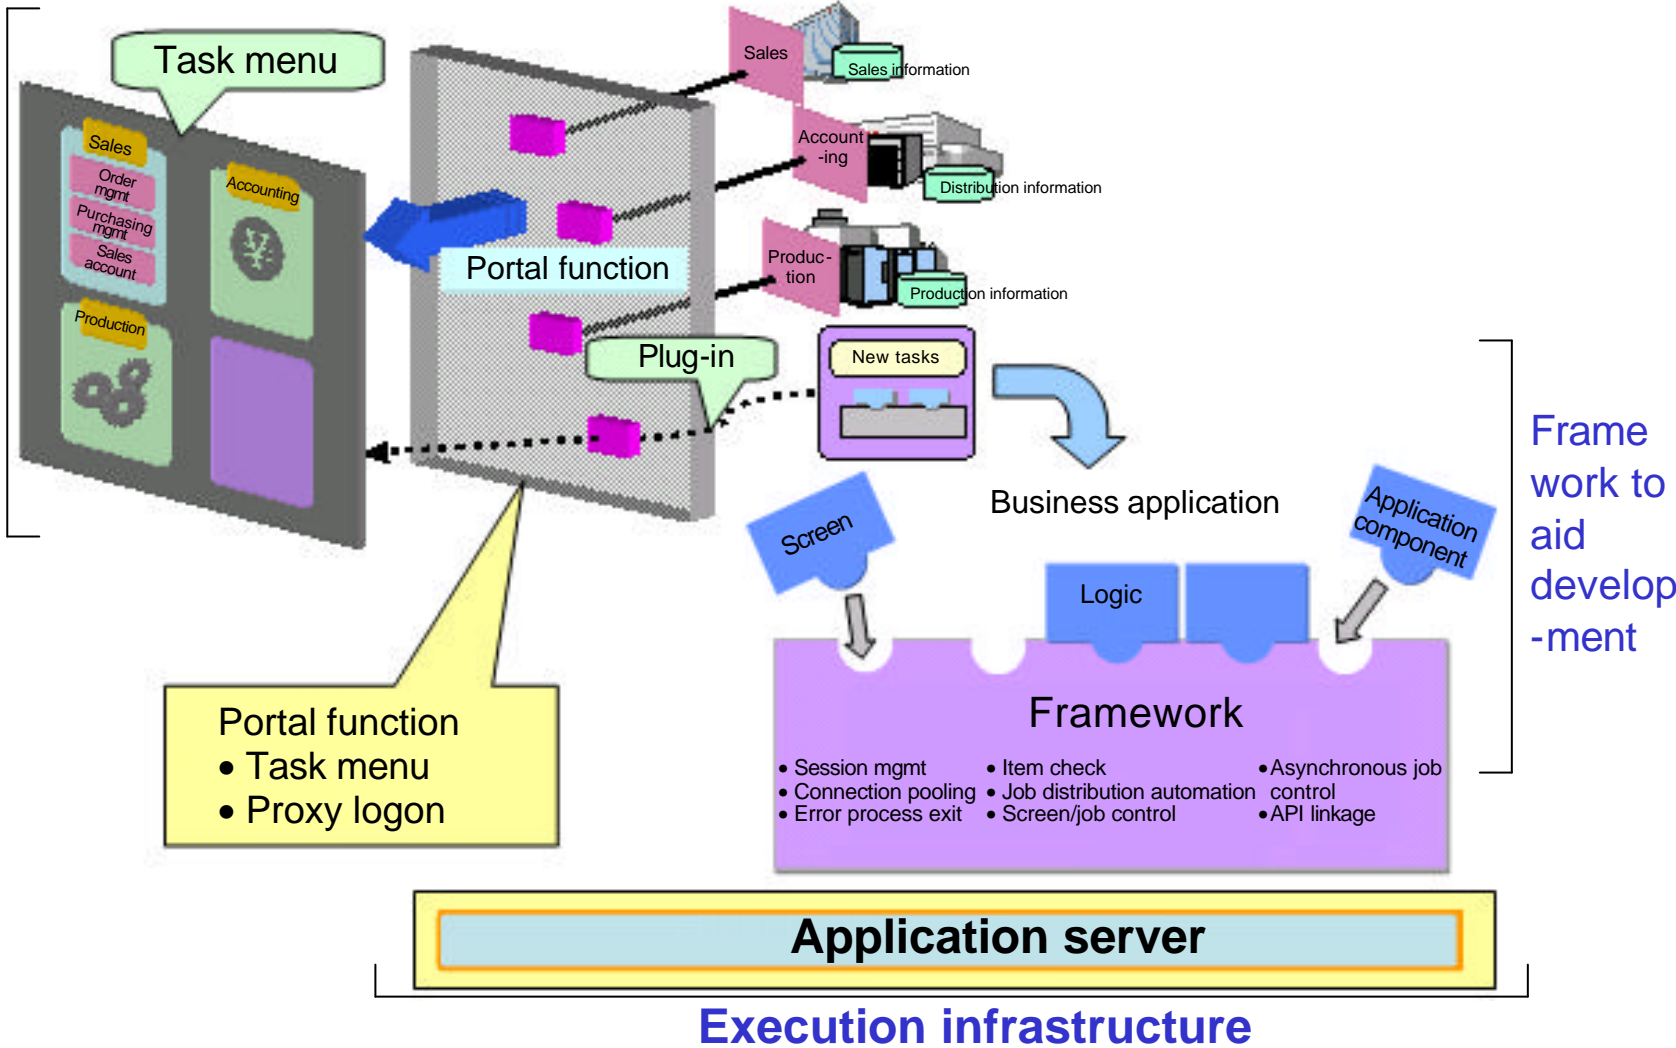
Task menu

Sales
Order mgmt
Purchasing mgmt
Sales account

Accounting

Production

Portal function

Sales
Sales information

Account-ing
Distribution information

Produc-tion
Production information

Plug-in

New tasks

Business application

Screen

Application component

Logic

Frame work to aid develop-ment

Framework

• Session mgmt
• Connection pooling
• Error process exit
• Item check
• Job distribution automation
• Screen/job control
•Asynchronous job control
•API linkage

Portal function
• Task menu
• Proxy logon

Application server

Execution infrastructure